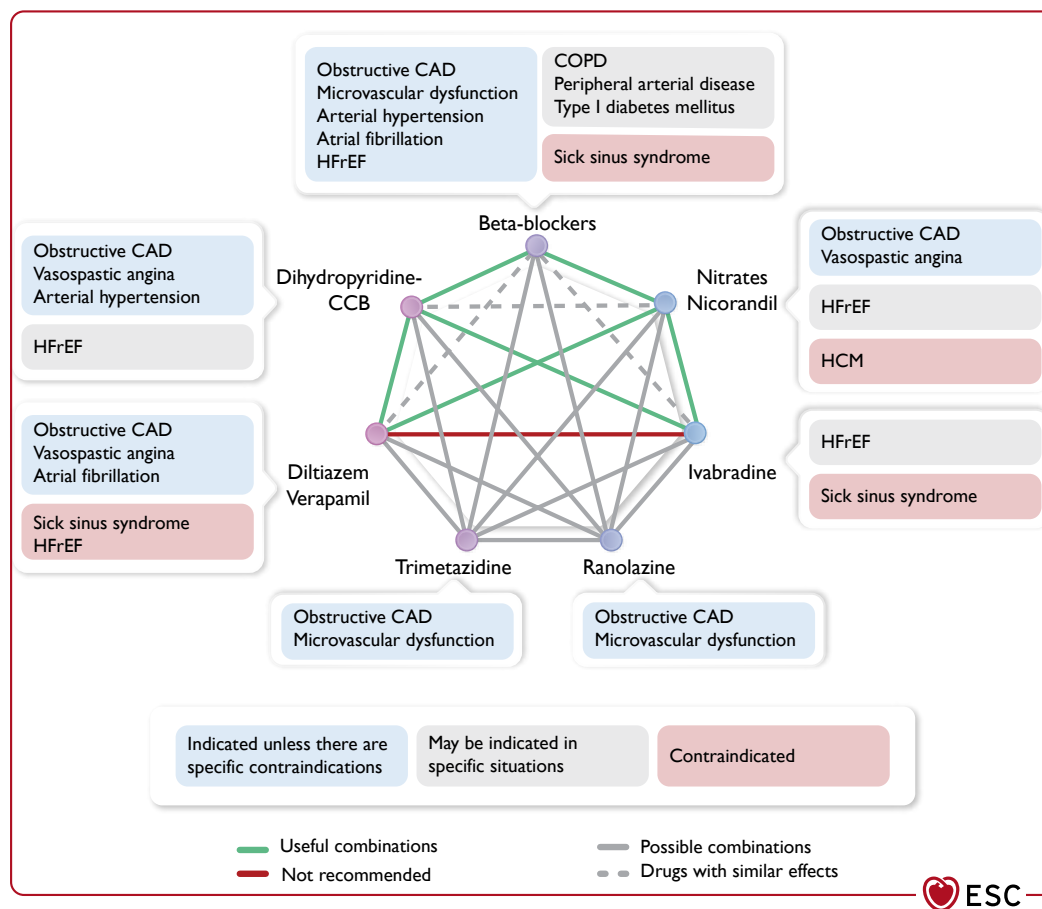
Obstructive CAD
Microvascular dysfunction
Arterial hypertension
Atrial fibrillation
HFrEF

COPD
Peripheral arterial disease
Type I diabetes mellitus

Sick sinus syndrome

Beta-blockers

Obstructive CAD
Vasospastic angina
Arterial hypertension

HFrEF

Dihydropyridine-CCB

Nitrates
Nicorandil

Obstructive CAD
Vasospastic angina

HFrEF

HCM

Obstructive CAD
Vasospastic angina
Atrial fibrillation

Sick sinus syndrome
HFrEF

Diltiazem
Verapamil

Ivabradine

HFrEF

Sick sinus syndrome

Trimetazidine

Ranolazine

Obstructive CAD
Microvascular dysfunction

Obstructive CAD
Microvascular dysfunction

Indicated unless there are specific contraindications

May be indicated in specific situations

Contraindicated

Useful combinations

Not recommended

Possible combinations

Drugs with similar effects

ESC